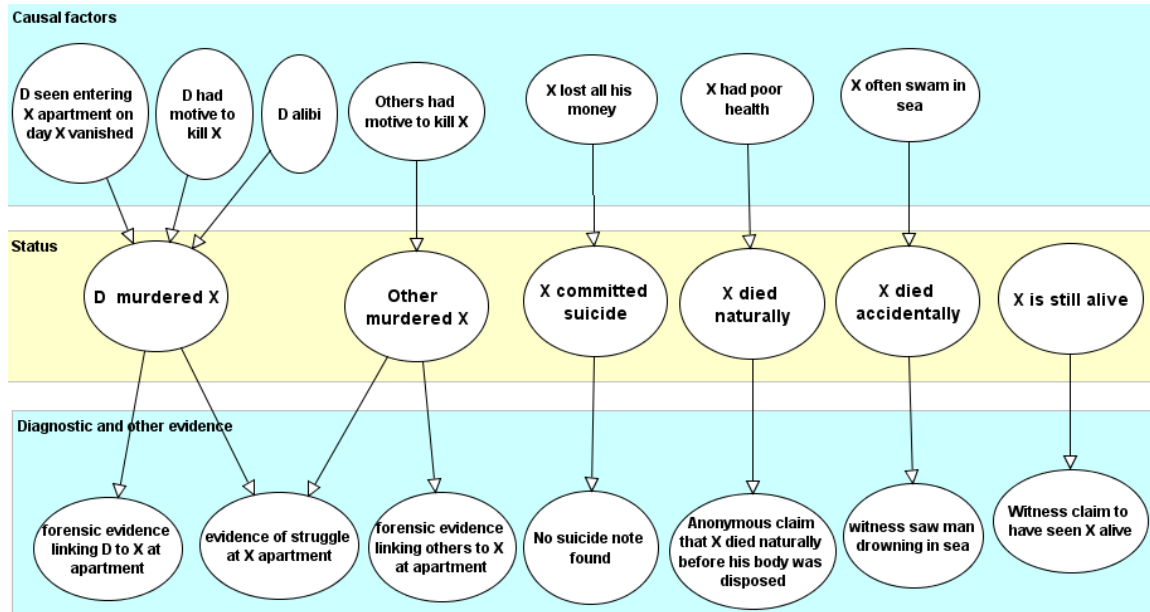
Causal factors

D seen entering X apartment on day X vanished

D had motive to kill X

D alibi

Others had motive to kill X

X lost all his money

X had poor health

X often swam in sea

Status

D murdered X

Other murdered X

X committed suicide

X died naturally

X died accidentally

X is still alive

Diagnostic and other evidence

forensic evidence linking D to X at apartment

evidence of struggle at X apartment

forensic evidence linking others to X at apartment

No suicide note found

Anonymous claim that X died naturally before his body was disposed

witness saw man drowning in sea

Witness claim to have seen X alive